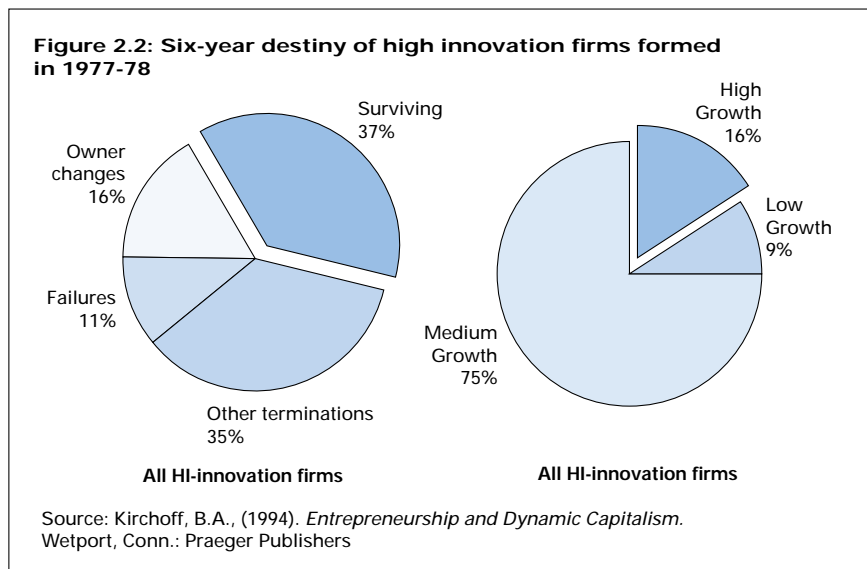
**Figure 2.2: Six-year destiny of high innovation firms formed in 1977-78**

Surviving
37%

Owner changes
16%

Failures
11%

Other terminations
35%

**All HI-innovation firms**

High Growth
16%

Low Growth
9%

Medium Growth
75%

**All HI-innovation firms**

Source: Kirchoff, B.A., (1994). *Entrepreneurship and Dynamic Capitalism.* Wetport, Conn.: Praeger Publishers